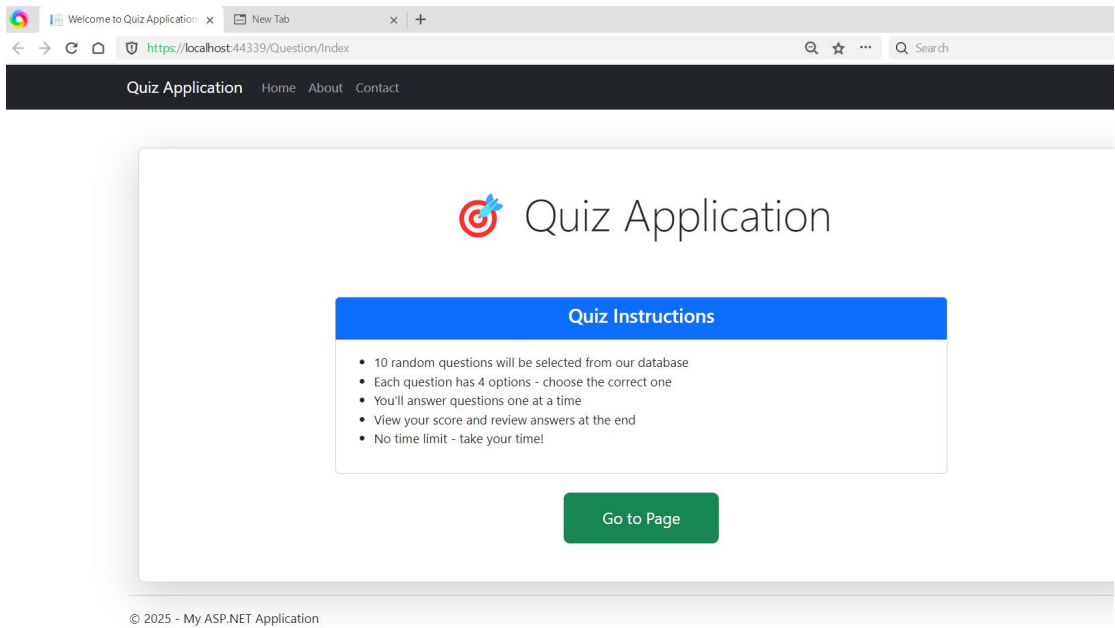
Welcome to Quiz Application ×
New Tab ×
+
https://localhost:44339/Question/Index
Search

Quiz Application Home About Contact

🎯 Quiz Application

Quiz Instructions

- 10 random questions will be selected from our database
- Each question has 4 options - choose the correct one
- You'll answer questions one at a time
- View your score and review answers at the end
- No time limit - take your time!

Go to Page

© 2025 - My ASP.NET Application